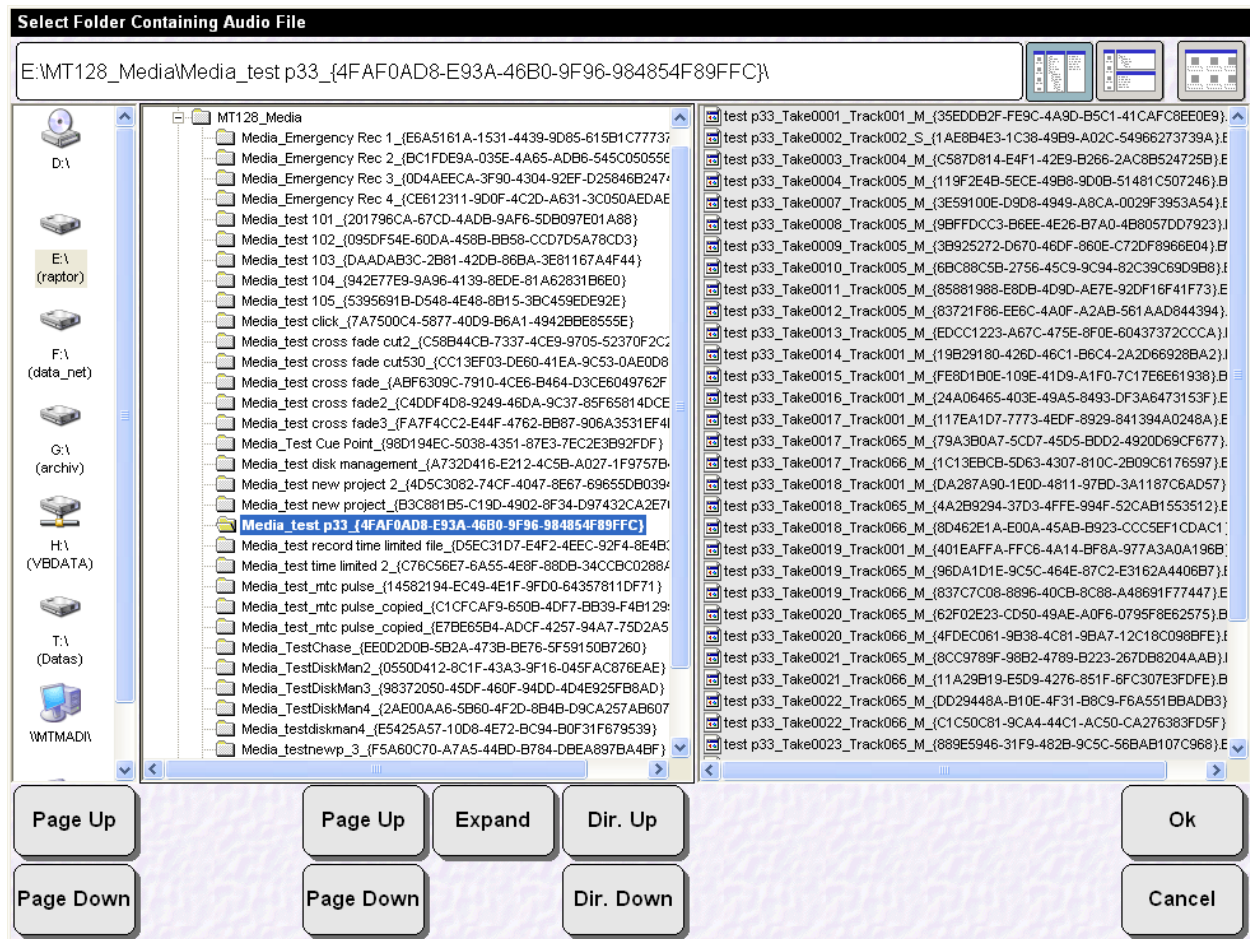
Select Folder Containing Audio File

E:\MT128_Media\Media_test p33_{4FAF0AD8-E93A-46B0-9F96-984854F89FFC}\

D:\

E:\
(raptor)

F:\
(data_net)

G:\
(archiv)

H:\
(VBDATA)

T:\
(Datas)

\MTMADI\

MT128_Media
Media_Emergency Rec 1_{E6A5161A-1531-4439-9D85-615B1C7773
Media_Emergency Rec 2_{BC1FDE9A-035E-4A65-ADB6-545C050556
Media_Emergency Rec 3_{0D4AEECA-3F90-4304-92EF-D25846B247
Media_Emergency Rec 4_{CE612311-9D0F-4C2D-A631-3C050AEDAE
Media_test 101_{201796CA-67CD-4ADB-9AF6-5DB097E01A88}
Media_test 102_{095DF54E-60DA-458B-BB58-CCD7D5A78CD3}
Media_test 103_{DAADAB3C-2B81-42DB-86BA-3E81167A4F44}
Media_test 104_{942E77E9-9A96-4139-8EDE-81A62831B6E0}
Media_test 105_{5395691B-D548-4E48-8B15-3BC459EDE92E}
Media_test click_{7A7500C4-5877-40D9-B6A1-4942BBE8555E}
Media_test cross fade cut2_{C58B44CB-7337-4CE9-9705-52370F2C2
Media_test cross fade cut530_{CC13EF03-DE60-41EA-9C53-0AE0D8
Media_test cross fade_{ABF6309C-7910-4CE6-B464-D3CE6049762F
Media_test cross fade2_{C4DDF4D8-9249-46DA-9C37-85F65814DCE
Media_test cross fade3_{FA7F4CC2-E44F-4762-BB87-906A3531EF4
Media_Test Cue Point_{98D194EC-5038-4351-87E3-7EC2E3B92FDF}
Media_test disk management_{A732D416-E212-4C5B-A027-1F9757B
Media_test new project 2_{4D5C3082-74CF-4047-8E67-69655DB039
Media_test new project_{B3C881B5-C19D-4902-8F34-D97432CA2E7
Media_test p33_{4FAF0AD8-E93A-46B0-9F96-984854F89FFC}
Media_test record time limited file_{D5EC31D7-E4F2-4EEC-92F4-8E4B
Media_test time limited 2_{C76C56E7-6A55-4E8F-88DB-34CCBC0288
Media_test_mtc pulse_{14582194-EC49-4E1F-9FD0-64357811DF71}
Media_test_mtc pulse_copied_{C1CFCAF9-650B-4DF7-BB39-F4B129
Media_test_mtc pulse_copied_{E7BE65B4-ADCF-4257-94A7-75D2A5
Media_TestChase_{EE0D2D0B-5B2A-473B-BE76-5F59150B7260}
Media_TestDiskMan2_{0550D412-8C1F-43A3-9F16-045FAC876EAE}
Media_TestDiskMan3_{98372050-45DF-460F-94DD-4D4E925FB8AD}
Media_TestDiskMan4_{2AE00AA6-5B60-4F2D-8B4B-D9CA257AB607
Media_testdiskman4_{E5425A57-10D8-4E72-BC94-B0F31F679539}
Media_testnewp_3_{F5A60C70-A7A5-44BD-B784-DBEA897BA4BF}

test p33_Take0001_Track001_M_{35EDDB2F-FE9C-4A9D-B5C1-41CAFC8EE0E9}.
test p33_Take0002_Track002_S_{1AE8B4E3-1C38-49B9-A02C-54966273739A}.
test p33_Take0003_Track004_M_{C587D814-E4F1-42E9-B266-2AC8B524725B}.
test p33_Take0004_Track005_M_{119F2E4B-5ECE-49B8-9D0B-51481C507246}.
test p33_Take0007_Track005_M_{3E59100E-D9D8-4949-A8CA-0029F3953A54}.
test p33_Take0008_Track005_M_{9BFFDCC3-B6EE-4E26-B7A0-4B8057DD7923}.
test p33_Take0009_Track005_M_{3B925272-D670-46DF-860E-C72DF8966E04}.
test p33_Take0010_Track005_M_{6BC88C5B-2756-45C9-9C94-82C39C69D9B8}.
test p33_Take0011_Track005_M_{85881988-E8DB-4D9D-AE7E-92DF16F41F73}.
test p33_Take0012_Track005_M_{83721F86-EE6C-4A0F-A2AB-561AAD844394}.
test p33_Take0013_Track005_M_{EDCC1223-A67C-475E-8F0E-60437372CCCA}.
test p33_Take0014_Track001_M_{19B29180-426D-46C1-B6C4-2A2D66928BA2}.
test p33_Take0015_Track001_M_{FE8D1B0E-109E-41D9-A1F0-7C17E6E61938}.
test p33_Take0016_Track001_M_{24A06465-403E-49A5-8493-DF3A6473153F}.
test p33_Take0017_Track001_M_{117EA1D7-7773-4EDF-8929-841394A0248A}.
test p33_Take0017_Track065_M_{79A3B0A7-5CD7-45D5-BDD2-4920D69CF677}.
test p33_Take0017_Track066_M_{1C13EBCB-5D63-4307-810C-2B09C6176597}.
test p33_Take0018_Track001_M_{DA287A90-1E0D-4811-97BD-3A1187C6AD57}
test p33_Take0018_Track065_M_{4A2B9294-37D3-4FFE-994F-52CAB1553512}.
test p33_Take0018_Track066_M_{8D462E1A-E00A-45AB-B923-CCC5EF1CDAC1
test p33_Take0019_Track001_M_{401EAFFA-FFC6-4A14-BF8A-977A3A0A196B
test p33_Take0019_Track065_M_{96DA1D1E-9C5C-464E-87C2-E3162A4406B7}.
test p33_Take0019_Track066_M_{837C7C08-8896-40CB-8C88-A48691F77447}.
test p33_Take0020_Track065_M_{62F02E23-CD50-49AE-A0F6-0795F8E62575}.
test p33_Take0020_Track066_M_{4FDEC061-9B38-4C81-9BA7-12C18C098BFE}.
test p33_Take0021_Track065_M_{8CC9789F-98B2-4789-B223-267DB8204AAB}.
test p33_Take0021_Track066_M_{11A29B19-E5D9-4276-851F-6FC307E3FDFE}.
test p33_Take0022_Track065_M_{DD29448A-B10E-4F31-B8C9-F6A551BBADB3}
test p33_Take0022_Track066_M_{C1C50C81-9CA4-44C1-AC50-CA276383FD5F}
test p33_Take0023_Track065_M_{889E5946-31F9-482B-9C5C-56BAB107C968}.

Page Up
Page Down
Page Up
Page Down
Expand
Dir. Up
Dir. Down
Ok
Cancel